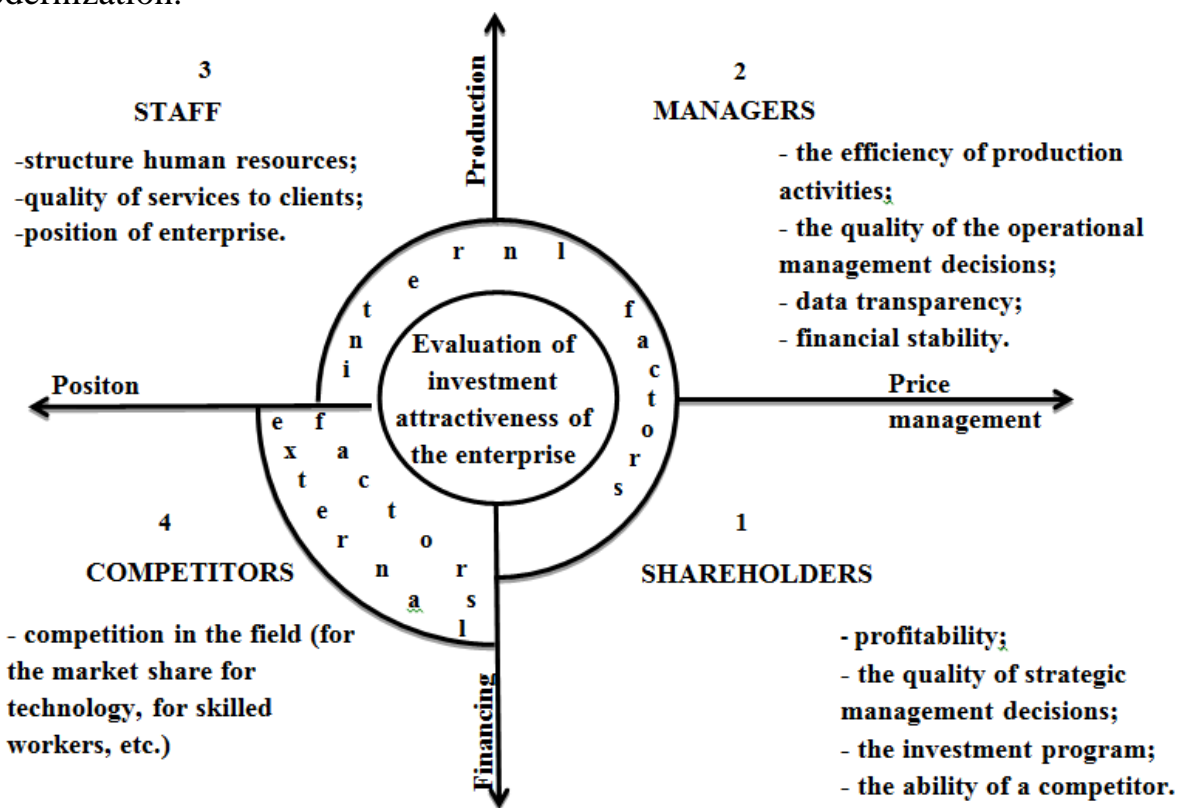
odernization.

3
STAFF
-structure human resources;
-quality of services to clients;
-position of enterprise.

Production

2
MANAGERS
- the efficiency of production activities;
- the quality of the operational management decisions;
- data transparency;
- financial stability.

i n t e r n l f a c t o r s

Evaluation of investment attractiveness of the enterprise

Positon

Price management

e x t e r n a l f a c t o r s l

4
COMPETITORS
- competition in the field (for the market share for technology, for skilled workers, etc.)

1
SHAREHOLDERS
- profitability;
- the quality of strategic management decisions;
- the investment program;
- the ability of a competitor.

Financing